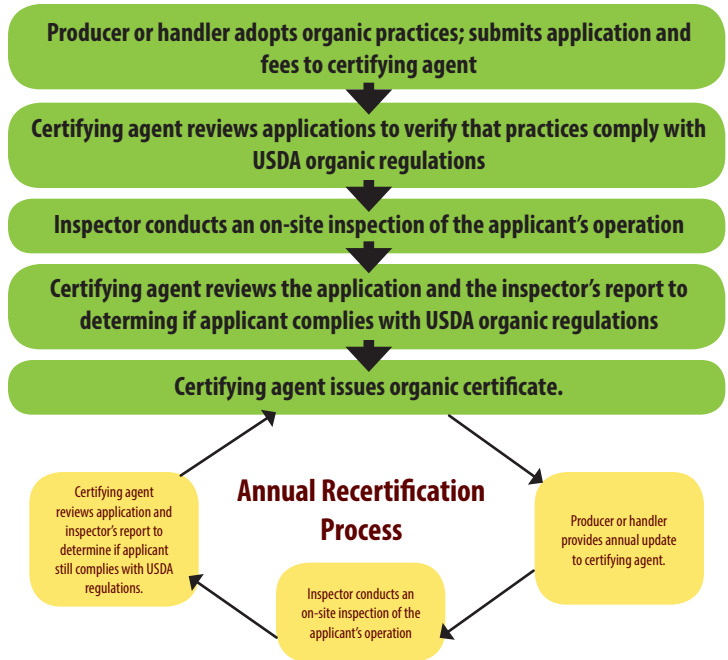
Producer or handler adopts organic practices; submits application and fees to certifying agent

Certifying agent reviews applications to verify that practices comply with USDA organic regulations

Inspector conducts an on-site inspection of the applicant's operation

Certifying agent reviews the application and the inspector's report to determing if applicant complies with USDA organic regulations

Certifying agent issues organic certificate.

Annual Recertification Process

Producer or handler provides annual update to certifying agent.

Inspector conducts an on-site inspection of the applicant's operation

Certifying agent reviews application and inspector's report to determine if applicant still complies with USDA regulations.